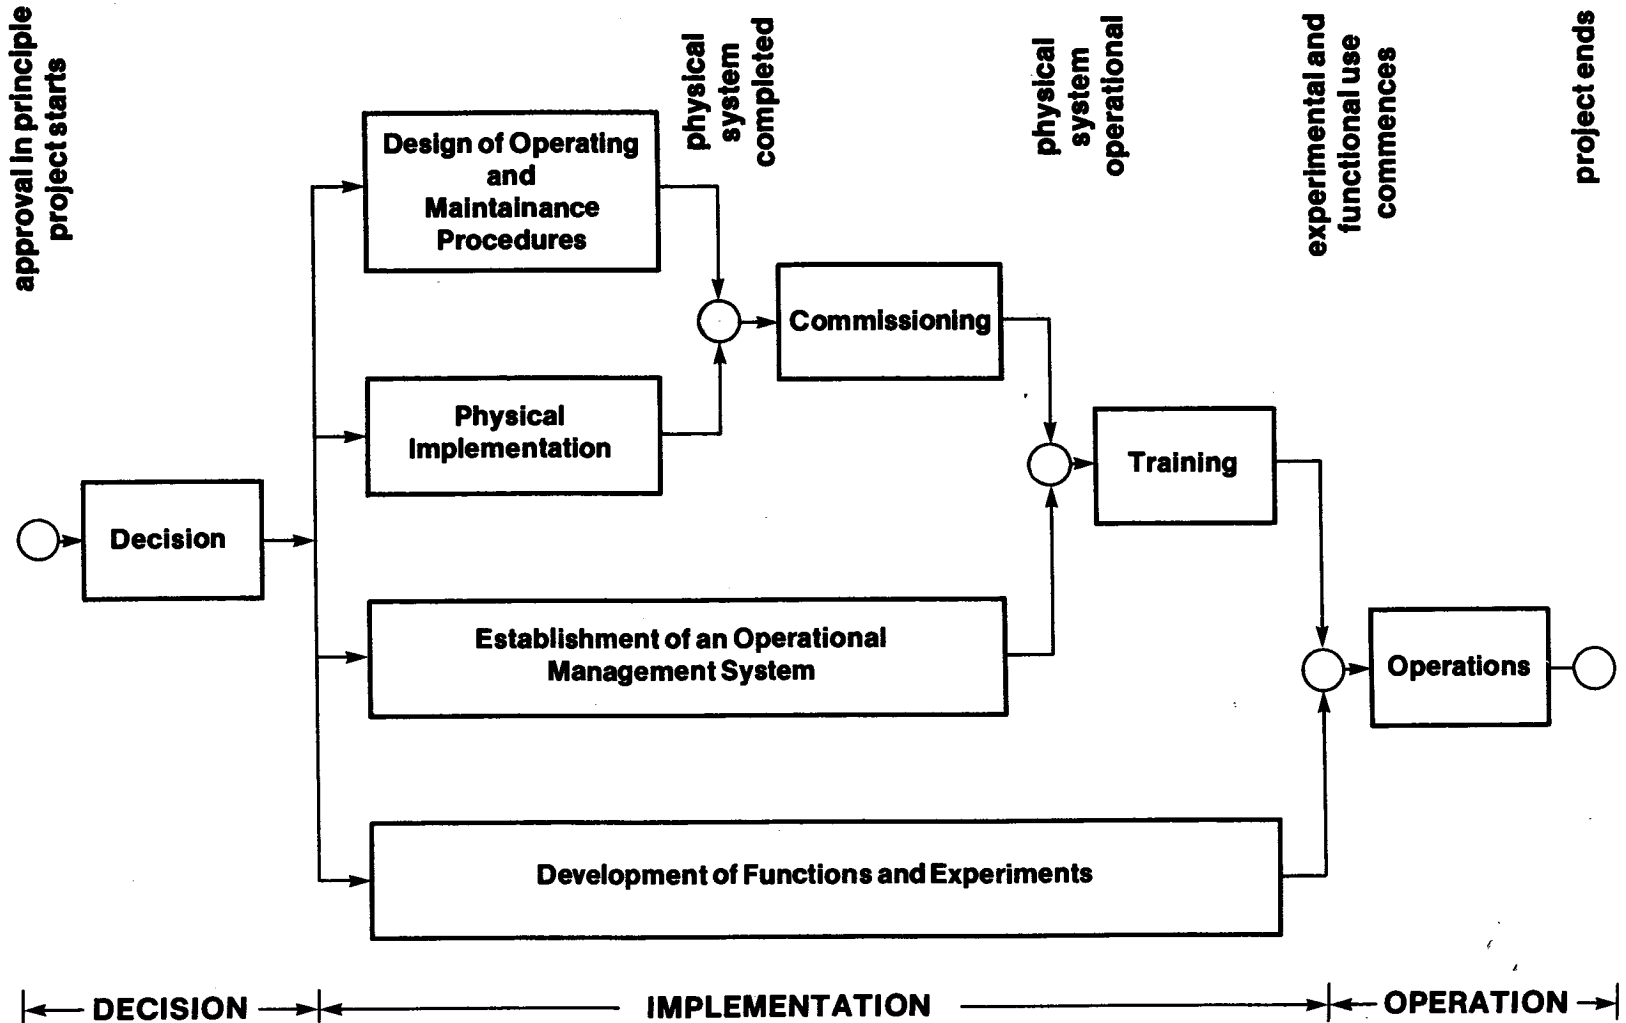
approval in principle project starts

physical system completed

physical system operational

experimental and functional use commences

project ends

Design of Operating and Maintainance Procedures

Physical Implementation

Commissioning

Training

Decision

Establishment of an Operational Management System

Operations

Development of Functions and Experiments

DECISION

IMPLEMENTATION

OPERATION